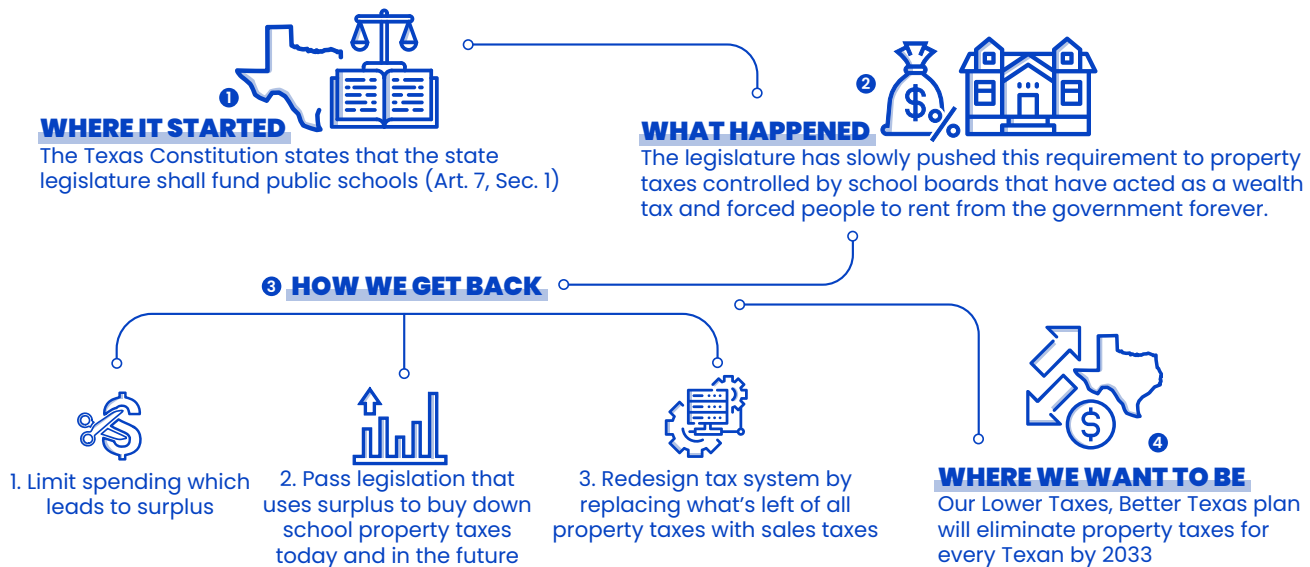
1
WHERE IT STARTED
The Texas Constitution states that the state legislature shall fund public schools (Art. 7, Sec. 1)

2
WHAT HAPPENED
The legislature has slowly pushed this requirement to property taxes controlled by school boards that have acted as a wealth tax and forced people to rent from the government forever.

3 HOW WE GET BACK

1. Limit spending which leads to surplus

2. Pass legislation that uses surplus to buy down school property taxes today and in the future

3. Redesign tax system by replacing what's left of all property taxes with sales taxes

4
WHERE WE WANT TO BE
Our Lower Taxes, Better Texas plan will eliminate property taxes for every Texan by 2033